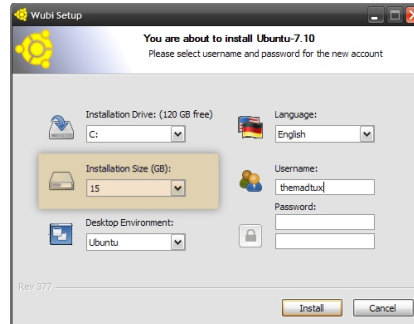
Wubi Setup

You are about to install Ubuntu-7.10
Please select username and password for the new account

Installation Drive: (120 GB free)
C:

Language:
English

Installation Size (GB):
15

Username:
themadtux

Password:

Desktop Environment:
Ubuntu

Rev 377

Install
Cancel